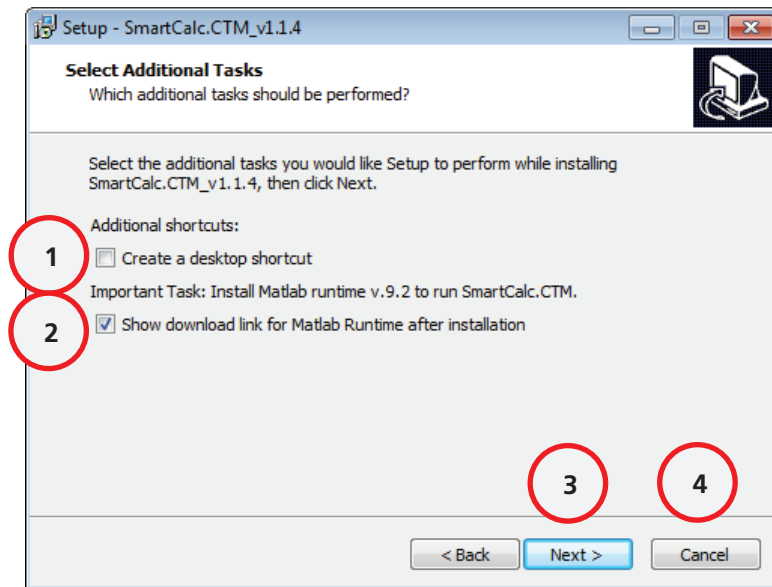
Setup - SmartCalc.CTM_v1.1.4

Select Additional Tasks
Which additional tasks should be performed?

Select the additional tasks you would like Setup to perform while installing SmartCalc.CTM_v1.1.4, then click Next.

Additional shortcuts:

1

Create a desktop shortcut

Important Task: Install Matlab runtime v.9.2 to run SmartCalc.CTM.

2

Show download link for Matlab Runtime after installation

3

4

< Back

Next >

Cancel